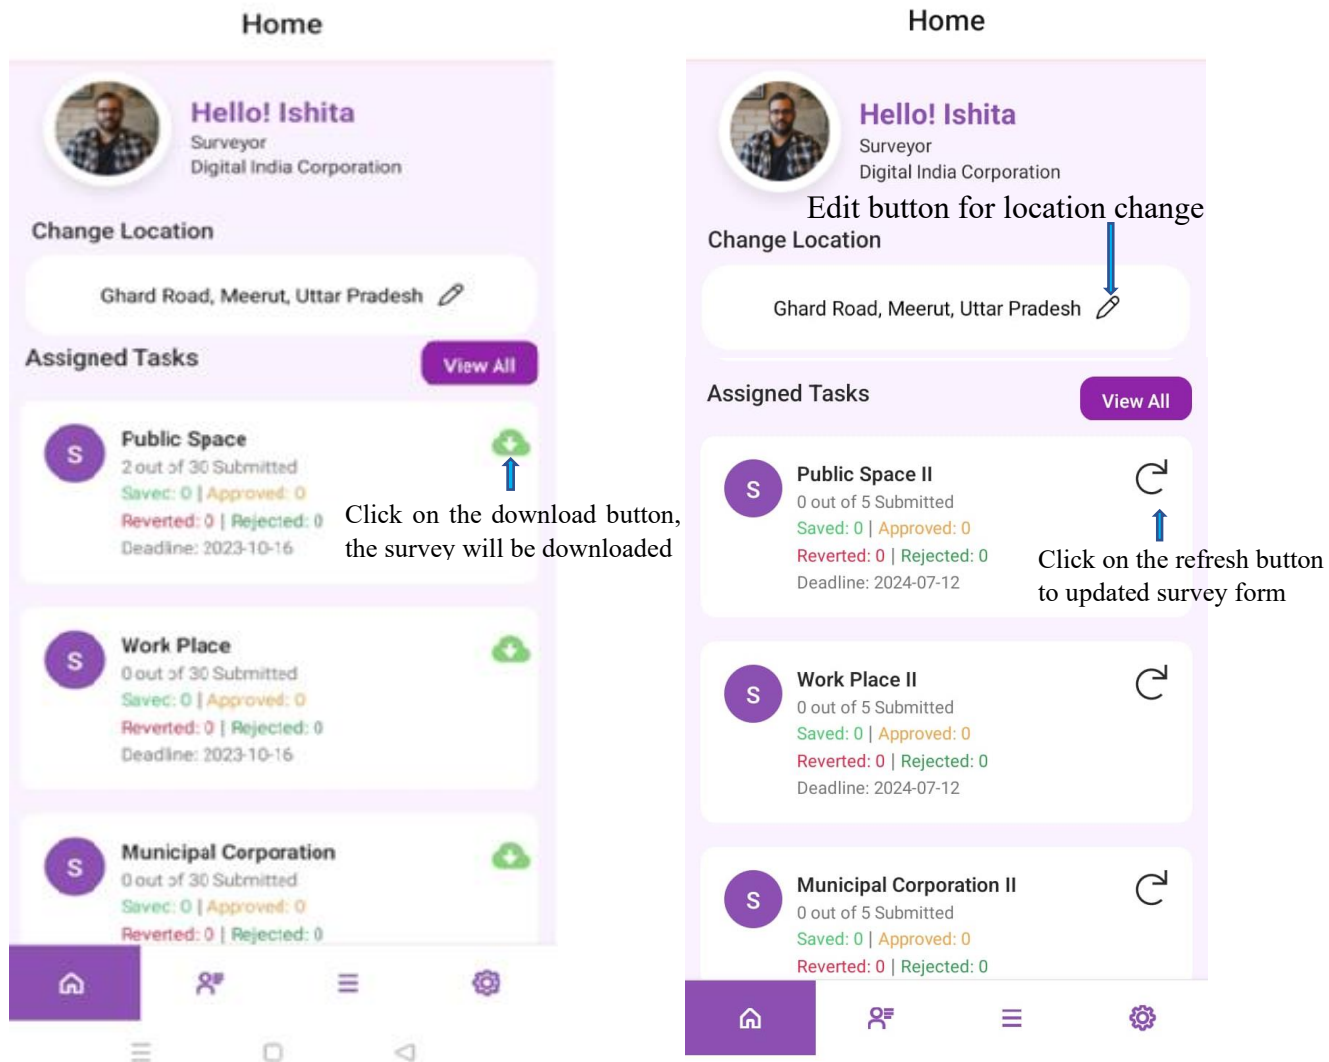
Home

Hello! Ishita
Surveyor
Digital India Corporation

Change Location

Ghard Road, Meerut, Uttar Pradesh

Assigned Tasks

View All

S
Public Space
2 out of 30 Submitted
Saved: 0 | Approved: 0
Reverted: 0 | Rejected: 0
Deadline: 2023-10-16

Click on the download button, the survey will be downloaded

S
Work Place
0 out of 30 Submitted
Saved: 0 | Approved: 0
Reverted: 0 | Rejected: 0
Deadline: 2023-10-16

S
Municipal Corporation
0 out of 30 Submitted
Saved: 0 | Approved: 0
Reverted: 0 | Rejected: 0

Home

Hello! Ishita
Surveyor
Digital India Corporation

Edit button for location change

Change Location

Ghard Road, Meerut, Uttar Pradesh

Assigned Tasks

View All

S
Public Space II
0 out of 5 Submitted
Saved: 0 | Approved: 0
Reverted: 0 | Rejected: 0
Deadline: 2024-07-12

Click on the refresh button to updated survey form

S
Work Place II
0 out of 5 Submitted
Saved: 0 | Approved: 0
Reverted: 0 | Rejected: 0
Deadline: 2024-07-12

S
Municipal Corporation II
0 out of 5 Submitted
Saved: 0 | Approved: 0
Reverted: 0 | Rejected: 0